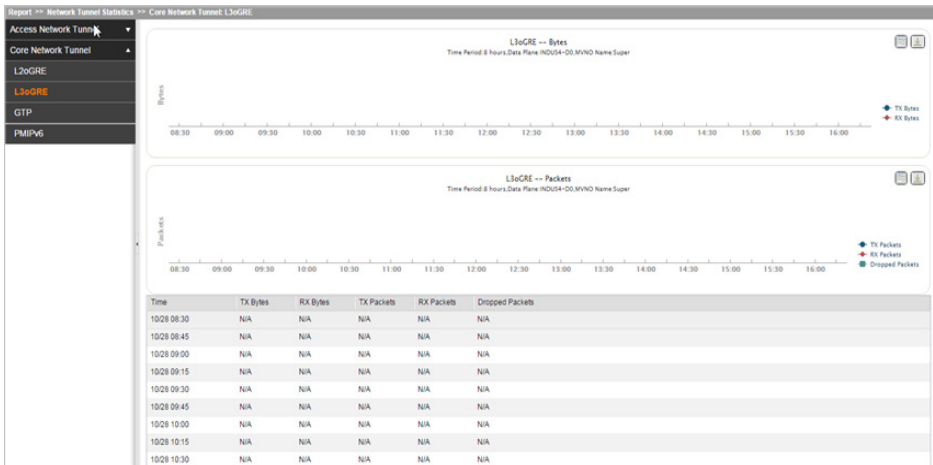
Report >> Network Tunnel Statistics >> Core Network Tunnel: L3oGRE

Access Network Tunn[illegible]
Core Network Tunnel
L2oGRE
L3oGRE
GTP
PMIPv6

L3oGRE -- Bytes
Time Period:8 hours,Data Plane:INDUS4-D0,MVNO Name:Super

Bytes

08:30 09:00 09:30 10:00 10:30 11:00 11:30 12:00 12:30 13:00 13:30 14:00 14:30 15:00 15:30 16:00

TX Bytes
RX Bytes

L3oGRE -- Packets
Time Period:8 hours,Data Plane:INDUS4-D0,MVNO Name:Super

Packets

08:30 09:00 09:30 10:00 10:30 11:00 11:30 12:00 12:30 13:00 13:30 14:00 14:30 15:00 15:30 16:00

TX Packets
RX Packets
Dropped Packets

| Time | TX Bytes | RX Bytes | TX Packets | RX Packets | Dropped Packets |
|---|---|---|---|---|---|
| 10/28 08:30 | N/A | N/A | N/A | N/A | N/A |
| 10/28 08:45 | N/A | N/A | N/A | N/A | N/A |
| 10/28 09:00 | N/A | N/A | N/A | N/A | N/A |
| 10/28 09:15 | N/A | N/A | N/A | N/A | N/A |
| 10/28 09:30 | N/A | N/A | N/A | N/A | N/A |
| 10/28 09:45 | N/A | N/A | N/A | N/A | N/A |
| 10/28 10:00 | N/A | N/A | N/A | N/A | N/A |
| 10/28 10:15 | N/A | N/A | N/A | N/A | N/A |
| 10/28 10:30 | N/A | N/A | N/A | N/A | N/A |